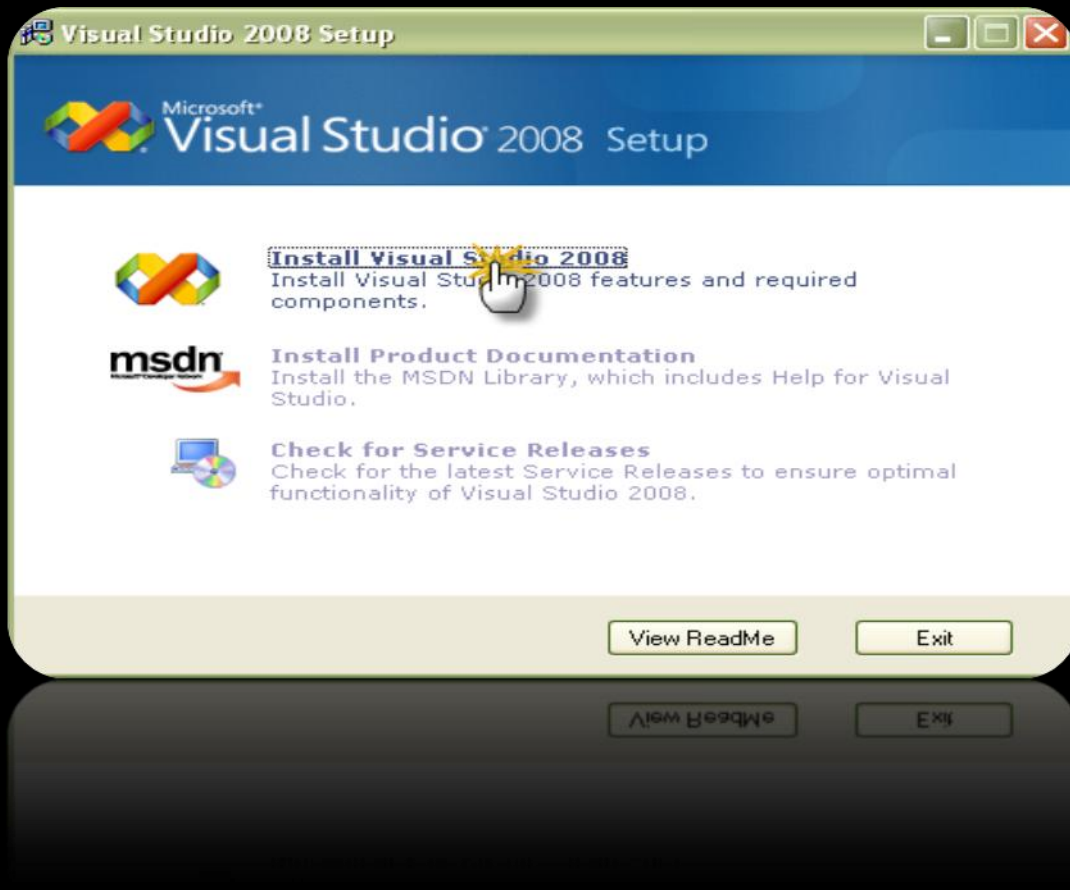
Visual Studio 2008 Setup

Microsoft® Visual Studio® 2008 Setup

Install Visual S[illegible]io 2008
Install Visual Stu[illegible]2008 features and required components.

msdn

Install Product Documentation
Install the MSDN Library, which includes Help for Visual Studio.

Check for Service Releases
Check for the latest Service Releases to ensure optimal functionality of Visual Studio 2008.

View ReadMe

Exit